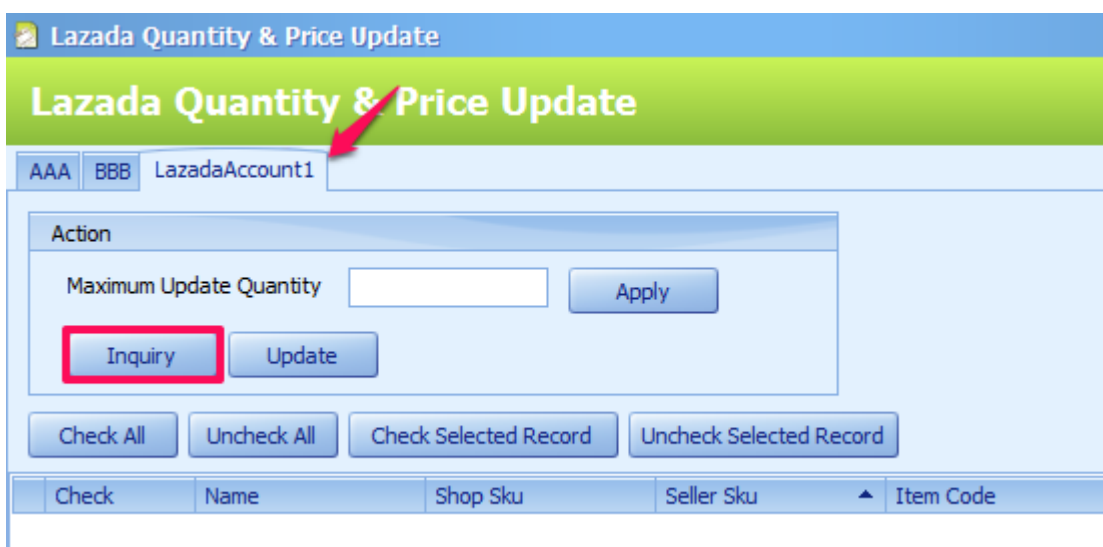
Lazada Quantity & Price Update

Lazada Quantity & Price Update

AAA BBB LazadaAccount1

Action

Maximum Update Quantity

Apply

Inquiry

Update

Check All

Uncheck All

Check Selected Record

Uncheck Selected Record

| | Check | Name | Shop Sku | Seller Sku | Item Code |
|---|---|---|---|---|---|